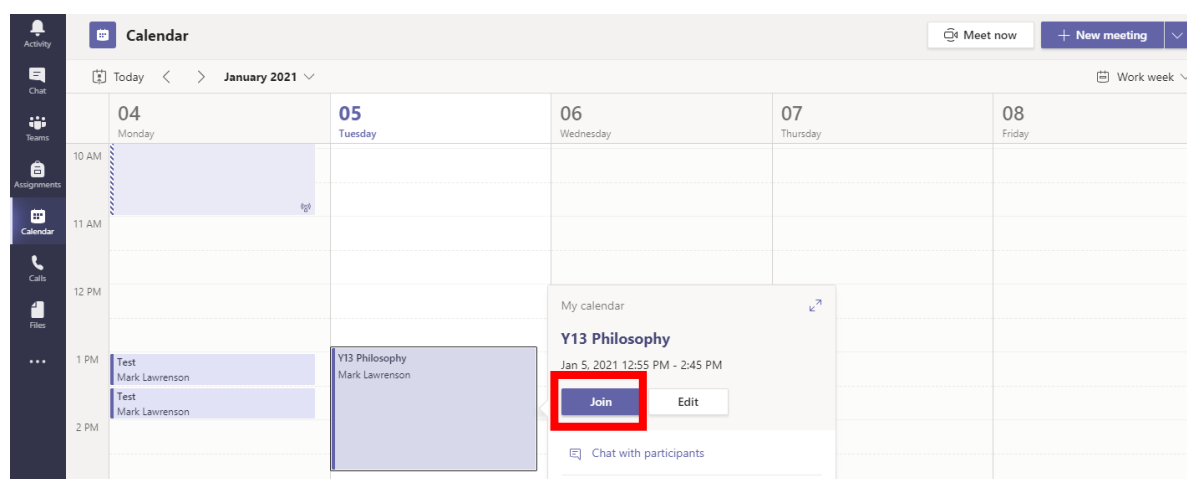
Activity
Chat
Teams
Assignments
Calendar
Calls
Files
...

Calendar

Meet now
+ New meeting

Today < > January 2021
Work week

04
Monday

05
Tuesday

06
Wednesday

07
Thursday

08
Friday

10 AM
11 AM
12 PM
1 PM
2 PM

Test
Mark Lawrenson

Test
Mark Lawrenson

Y13 Philosophy
Mark Lawrenson

My calendar
Y13 Philosophy
Jan 5, 2021 12:55 PM - 2:45 PM
Join
Edit
Chat with participants